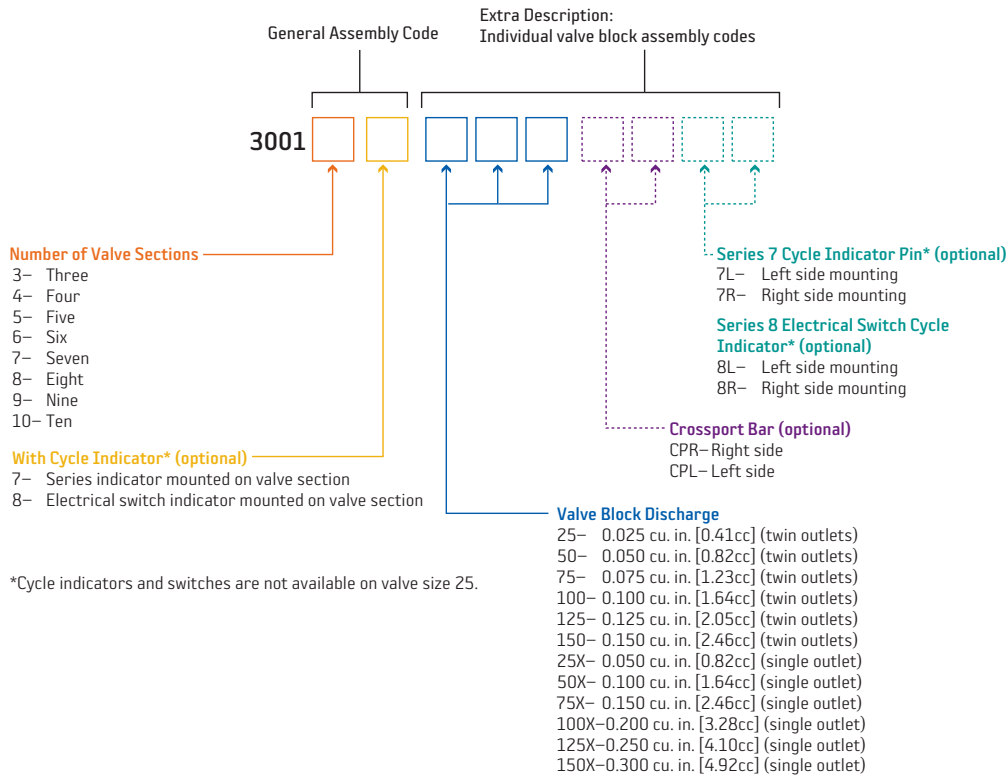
General Assembly Code

Extra Description:
Individual valve block assembly codes

3001

Number of Valve Sections
3– Three
4– Four
5– Five
6– Six
7– Seven
8– Eight
9– Nine
10– Ten

With Cycle Indicator* (optional)
7– Series indicator mounted on valve section
8– Electrical switch indicator mounted on valve section

*Cycle indicators and switches are not available on valve size 25.

Series 7 Cycle Indicator Pin* (optional)
7L– Left side mounting
7R– Right side mounting

Series 8 Electrical Switch Cycle Indicator* (optional)
8L– Left side mounting
8R– Right side mounting

Crossport Bar (optional)
CPR– Right side
CPL– Left side

Valve Block Discharge
25– 0.025 cu. in. [0.41cc] (twin outlets)
50– 0.050 cu. in. [0.82cc] (twin outlets)
75– 0.075 cu. in. [1.23cc] (twin outlets)
100– 0.100 cu. in. [1.64cc] (twin outlets)
125– 0.125 cu. in. [2.05cc] (twin outlets)
150– 0.150 cu. in. [2.46cc] (twin outlets)
25X– 0.050 cu. in. [0.82cc] (single outlet)
50X– 0.100 cu. in. [1.64cc] (single outlet)
75X– 0.150 cu. in. [2.46cc] (single outlet)
100X–0.200 cu. in. [3.28cc] (single outlet)
125X–0.250 cu. in. [4.10cc] (single outlet)
150X–0.300 cu. in. [4.92cc] (single outlet)